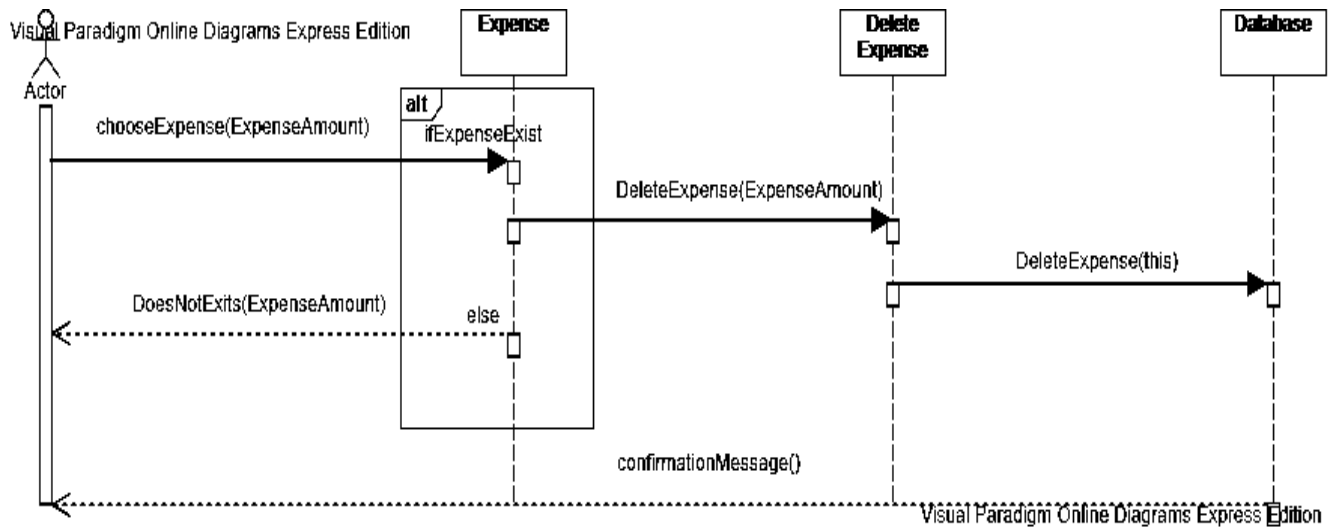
Visual Paradigm Online Diagrams Express Edition

Expense

Delete Expense

Database

Actor

alt

chooseExpense(ExpenseAmount)

ifExpenseExist

DeleteExpense(ExpenseAmount)

DeleteExpense(this)

DoesNotExits(ExpenseAmount)

else

confirmationMessage()

Visual Paradigm Online Diagrams Express Edition